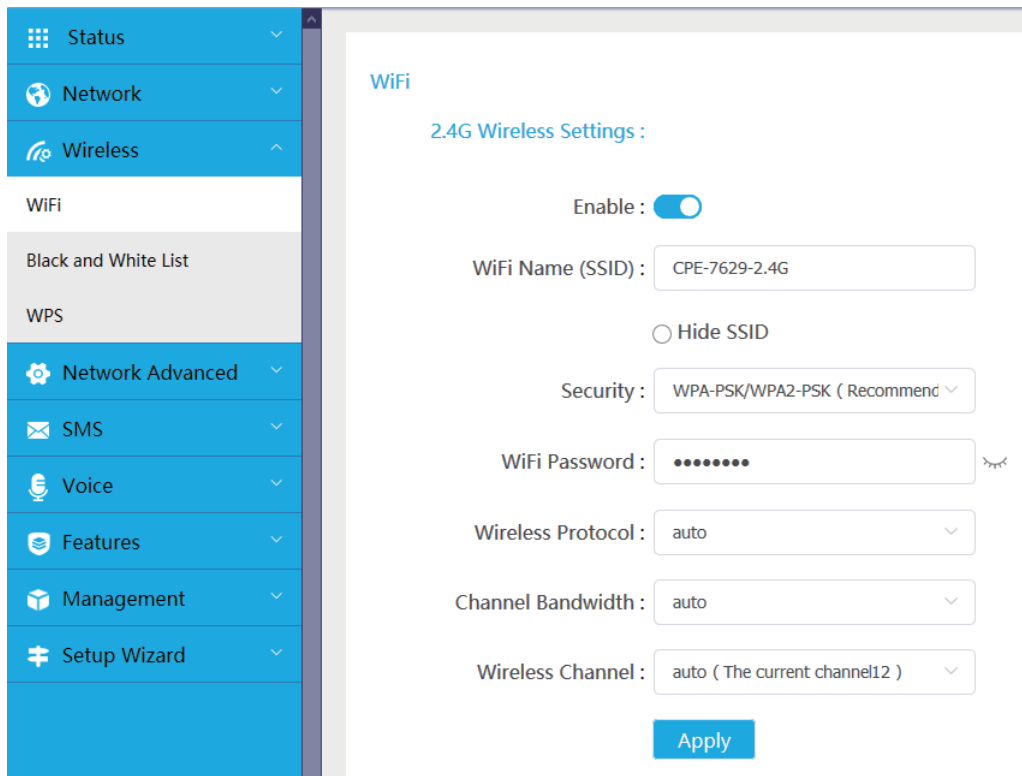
Status
Network
Wireless
WiFi
Black and White List
WPS
Network Advanced
SMS
Voice
Features
Management
Setup Wizard

WiFi

2.4G Wireless Settings :

Enable :

WiFi Name (SSID) : CPE-7629-2.4G

Hide SSID

Security : WPA-PSK/WPA2-PSK ( Recommend

WiFi Password : ••••••••

Wireless Protocol : auto

Channel Bandwidth : auto

Wireless Channel : auto ( The current channel12 )

Apply